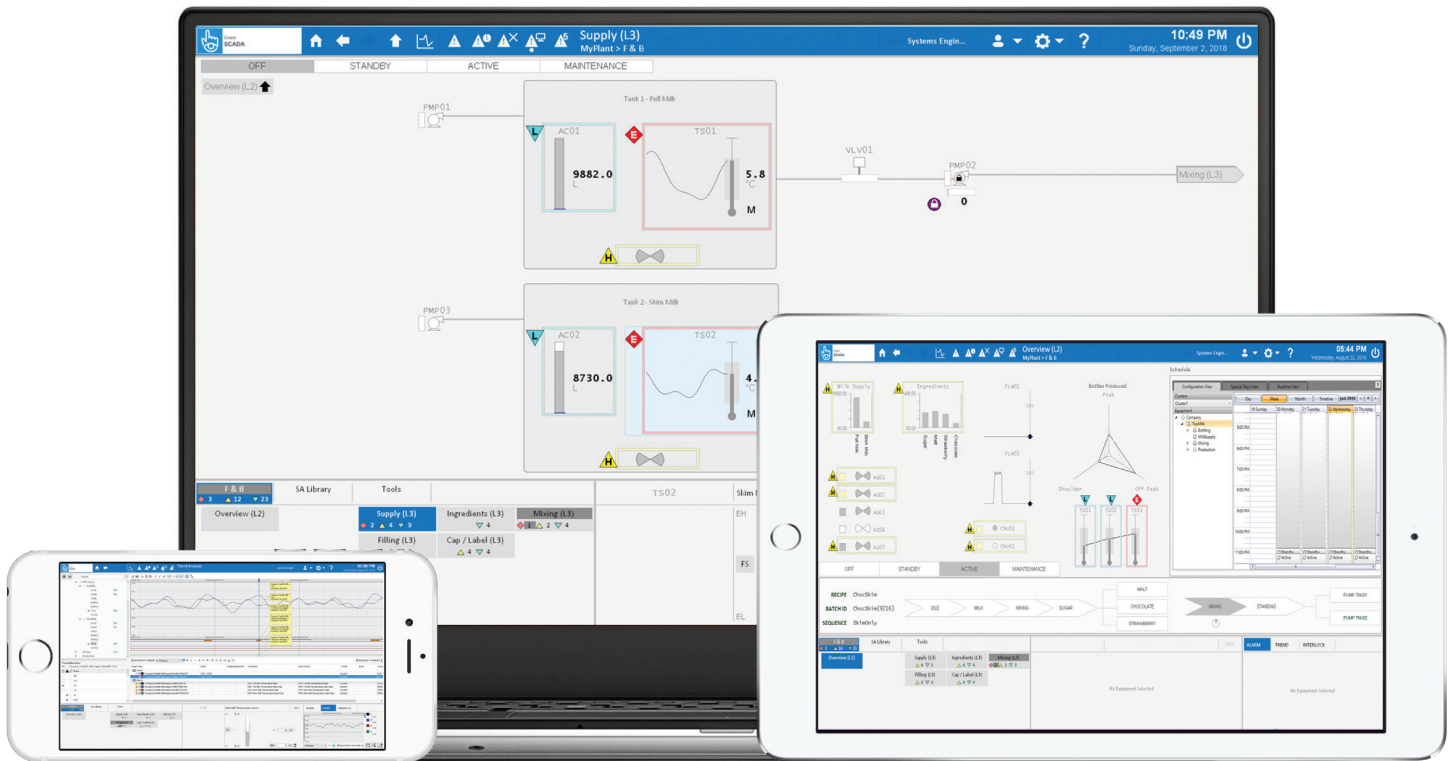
Citect SCADA

Supply (L3)
MyPlant > F & B

Systems Engin...

10:49 PM
Sunday, September 2, 2018

OFF STANDBY ACTIVE MAINTENANCE

Overview (L2)

PMP01

Tank 1 - Full Milk

AC01

9882.0
L

TS01

5.8
°C

M

VLV01

PMP02

0

Mixing (L3)

PMP03

Tank 2 - Skim Milk

AC02

8730.0
L

TS02

4.
°C

M

F & B
3 12 23

SA Library

Tools

Overview (L2)

Supply (L3)
2 4 9

Ingredients (L3)
4

Mixing (L3)
1 2 4

Filling (L3)

Cap / Label (L3)
4 4

TS02

Skim

EH

FS

EL

Overview (L2)
MyPlant > F & B

Systems Engin...

05:44 PM
Wednesday, August 22, 2018

Milk Supply

Ingredients

FL01

Bottles Produced
Peak

FL02

Shoulder

Off Peak

AG01

AG02

AG03

AG04

AG05

OV01

OV02

TS01

TS02

TS03

Schedule

Configuration View

Day Week Month Timeline

Company

Batching

Milksupply

Mixing

Production

OFF STANDBY ACTIVE MAINTENANCE

RECIPE ChocSkim

BATCH ID ChocSkim[9216]

SEQUENCE SkimOnly

IDLE MILK MIXING SUGAR

MALT

CHOCOLATE

STRAWBERRY

MIXING

STANDING

PUMP TANK1

PUMP TANK2

F & B

SA Library

Tools

Overview (L2)

Supply (L3)

Ingredients (L3)

Mixing (L3)

Filling (L3)

Cap / Label (L3)

ALARM TREND INTERLOCK

No Equipment Selected

No Equipment Selected

Trend Analysis